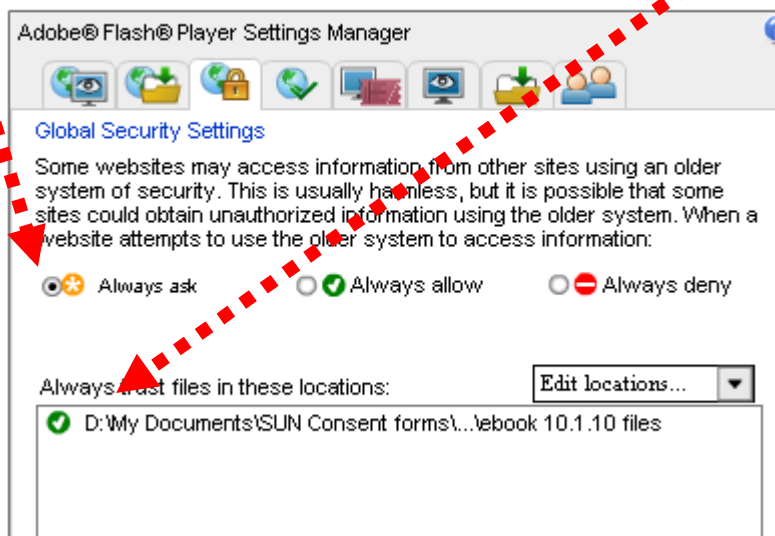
Adobe® Flash® Player Settings Manager

Global Security Settings

Some websites may access information from other sites using an older system of security. This is usually harmless, but it is possible that some sites could obtain unauthorized information using the older system. When a website attempts to use the older system to access information:

Always ask   Always allow   Always deny

Always trust files in these locations:

Edit locations...

D:\My Documents\SUN Consent forms\...\ebook 10.1.10 files